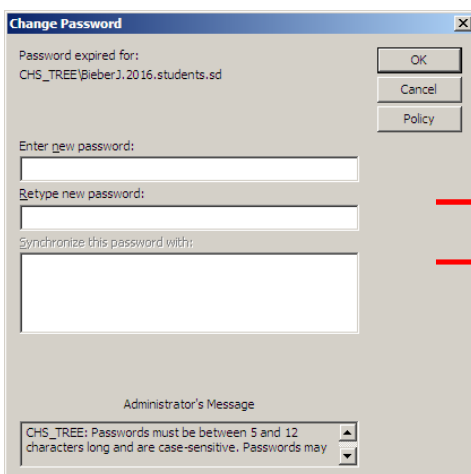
Change Password

Password expired for:
CHS_TREE\BieberJ.2016.students.sd

OK
Cancel
Policy

Enter new password:

Retype new password:

Synchronize this password with:

Administrator's Message

CHS_TREE: Passwords must be between 5 and 12 characters long and are case-sensitive. Passwords may